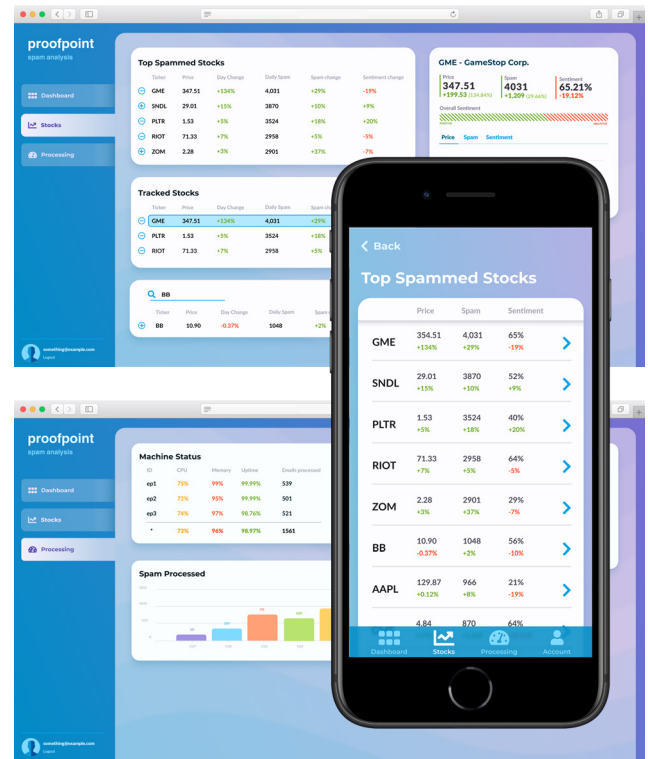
proofpoint
spam analysis

Dashboard
Stocks
Processing

Top Spammed Stocks

| | Ticker | Price | Day Change | Daily Spam | Spam change | Sentiment change |
|---|---|---|---|---|---|---|
| ⊖ | GME | 347.51 | +134% | 4,031 | +29% | -19% |
| ⊕ | SNDL | 29.01 | +15% | 3870 | +10% | +9% |
| ⊖ | PLTR | 1.53 | +5% | 3524 | +18% | +20% |
| ⊖ | RIOT | 71.33 | +7% | 2958 | +5% | -5% |
| ⊕ | ZOM | 2.28 | +3% | 2901 | +37% | -7% |

Tracked Stocks

| | Ticker | Price | Day Change | Daily Spam | Spam ch |
|---|---|---|---|---|---|
| ⊖ | GME | 347.51 | +134% | 4,031 | +29% |
| ⊖ | PLTR | 1.53 | +5% | 3524 | +18% |
| ⊖ | RIOT | 71.33 | +7% | 2958 | +5% |

BB

| | Ticker | Price | Day Change | Daily Spam | Spam |
|---|---|---|---|---|---|
| ⊕ | BB | 10.90 | -0.37% | 1048 | +2% |

something@example.com
Logout

GME - GameStop Corp.
Price
347.51
+199.53 (134.84%)
Spam
4031
+1,209 (29.66%)
Sentiment
65.21%
-19.12%
Overall Sentiment
Price Spam Sentiment

proofpoint
spam analysis

Dashboard
Stocks
Processing

Machine Status

| ID | CPU | Memory | Uptime | Emails processed |
|---|---|---|---|---|
| ep1 | 75% | 99% | 99.99% | 539 |
| ep2 | 72% | 95% | 99.99% | 501 |
| ep3 | 74% | 97% | 98.76% | 521 |
| * | 73% | 96% | 98.97% | 1561 |

Spam Processed

something@example.com
Logout

Back
Top Spammed Stocks

| | Price | Spam | Sentiment |
|---|---|---|---|
| GME | 354.51 +134% | 4,031 +29% | 65% -19% |
| SNDL | 29.01 +15% | 3870 +10% | 52% +9% |
| PLTR | 1.53 +5% | 3524 +18% | 40% +20% |
| RIOT | 71.33 +7% | 2958 +5% | 64% -5% |
| ZOM | 2.28 +3% | 2901 +37% | 29% -7% |
| BB | 10.90 -0.37% | 1048 +2% | 56% -10% |
| AAPL | 129.87 +0.12% | 966 +8% | 21% -19% |
| | 4.84 | 870 | 64% |

Dashboard Stocks Processing Account